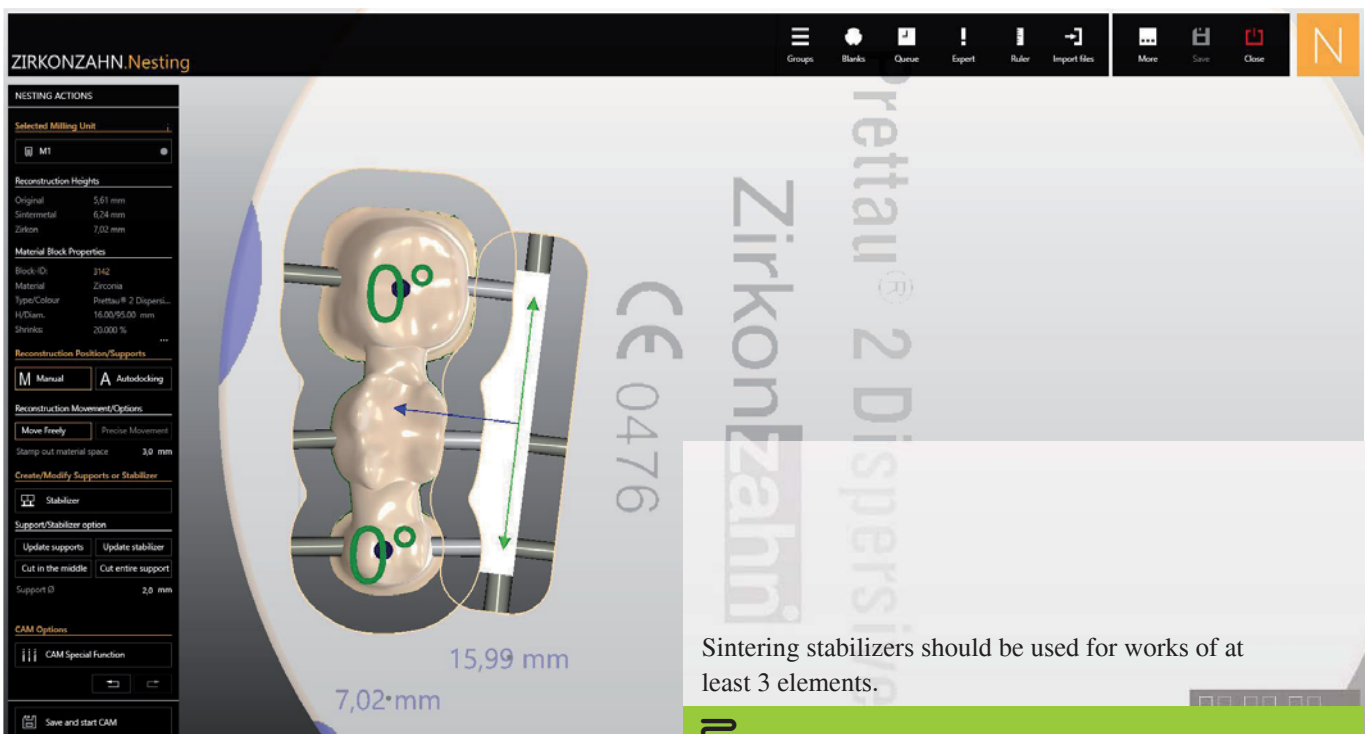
ZIRKONZAHN.Nesting

Groups Blanks Queue Expert Ruler Import files More Save Close

N

NESTING ACTIONS

Selected Milling Unit

M1

Reconstruction Heights

Original 5,61 mm
Sintermetal 6,24 mm
Zirkon 7,02 mm

Material Block Properties

Block-ID: 3142
Material Zirconia
Type/Colour Prettau® 2 Dispersi...
H/Diam. 16.00/95.00 mm
Shrinks: 20.000 %

Reconstruction Position/Supports

M Manual
A Autodocking

Reconstruction Movement/Options

Move Freely
Precise Movement

Stamp out material space 3,0 mm

Create/Modify Supports or Stabilizer

Stabilizer

Support/Stabilizer option

Update supports
Update stabilizer
Cut in the middle
Cut entire support

Support Ø 2,0 mm

CAM Options

CAM Special Function

Save and start CAM

0°

0°

15,99 mm

7,02 mm

Prettau® 2 Dispersive

ZirkonZahn

CE 0476

Sintering stabilizers should be used for works of at least 3 elements.